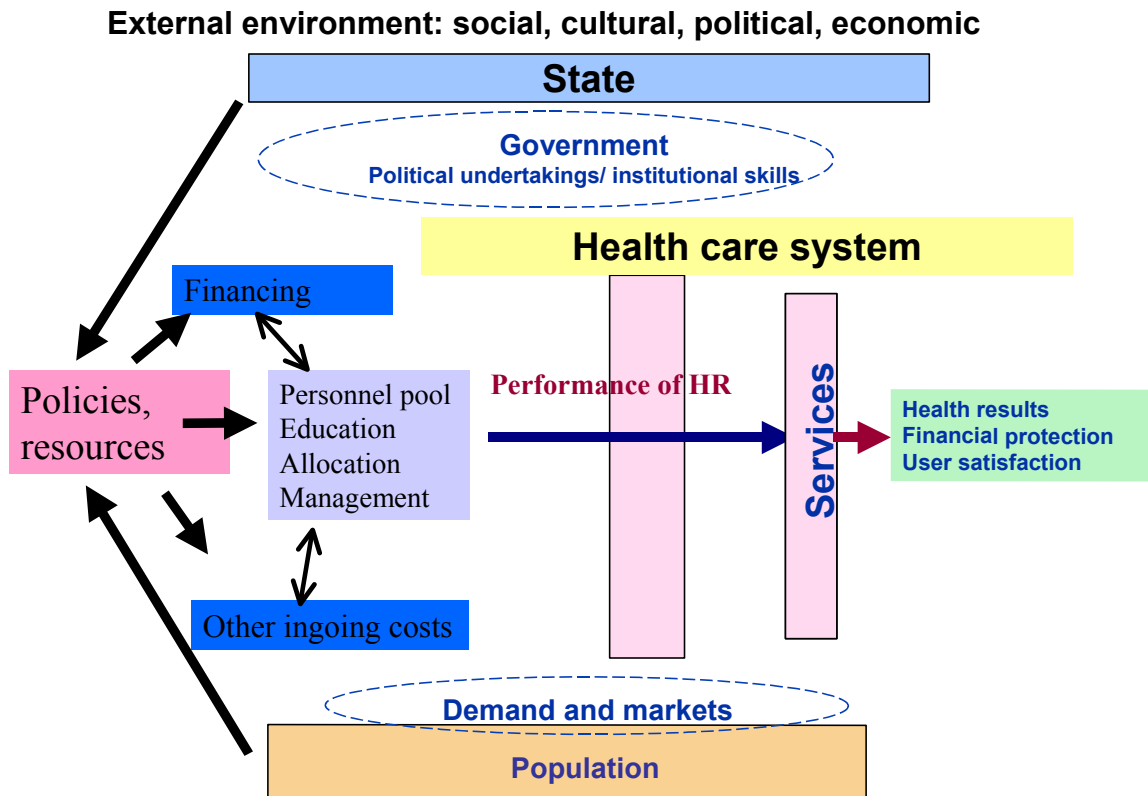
External environment: social, cultural, political, economic

State

Government
Political undertakings/ institutional skills

Health care system

Financing

Policies, resources

Personnel pool
Education
Allocation
Management

Performance of HR

Services

Health results
Financial protection
User satisfaction

Other ingoing costs

Demand and markets

Population